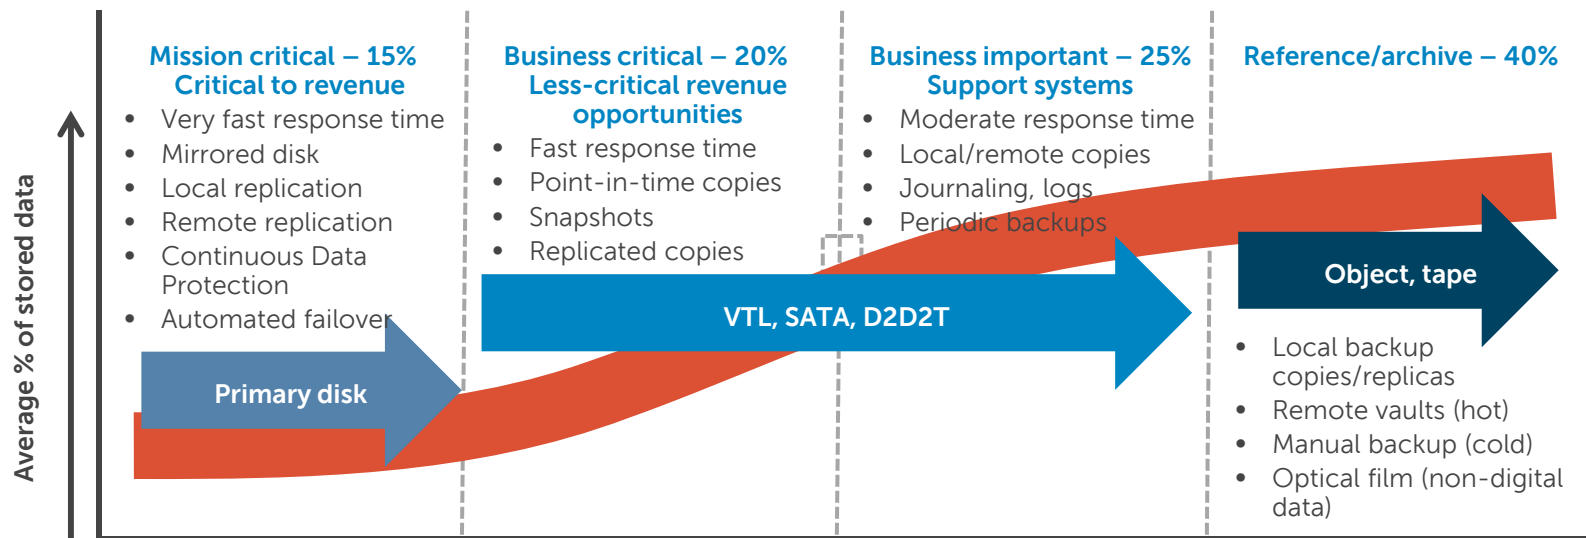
Average % of stored data

Mission critical – 15%
Critical to revenue

- Very fast response time
- Mirrored disk
- Local replication
- Remote replication
- Continuous Data Protection
- Automated failover

Business critical – 20%
Less-critical revenue opportunities

- Fast response time
- Point-in-time copies
- Snapshots
- Replicated copies

Business important – 25%
Support systems

- Moderate response time
- Local/remote copies
- Journaling, logs
- Periodic backups

Reference/archive – 40%

Primary disk

VTL, SATA, D2D2T

Object, tape

- Local backup copies/replicas
- Remote vaults (hot)
- Manual backup (cold)
- Optical film (non-digital data)